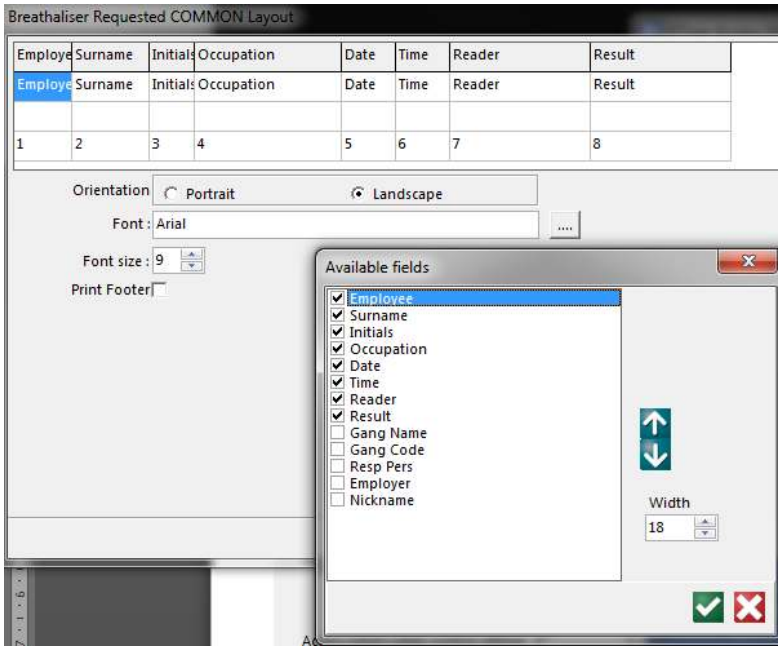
Breathaliser Requested COMMON Layout

| Employe | Surname | Initials | Occupation | Date | Time | Reader | Result |
|---|---|---|---|---|---|---|---|
| Employe | Surname | Initials | Occupation | Date | Time | Reader | Result |
| | | | | | | | |
| 1 | 2 | 3 | 4 | 5 | 6 | 7 | 8 |

Orientation
Portrait
Landscape
Font : Arial
....
Font size : 9
Print Footer

Available fields
Employee
Surname
Initials
Occupation
Date
Time
Reader
Result
Gang Name
Gang Code
Resp Pers
Employer
Nickname

Width
18